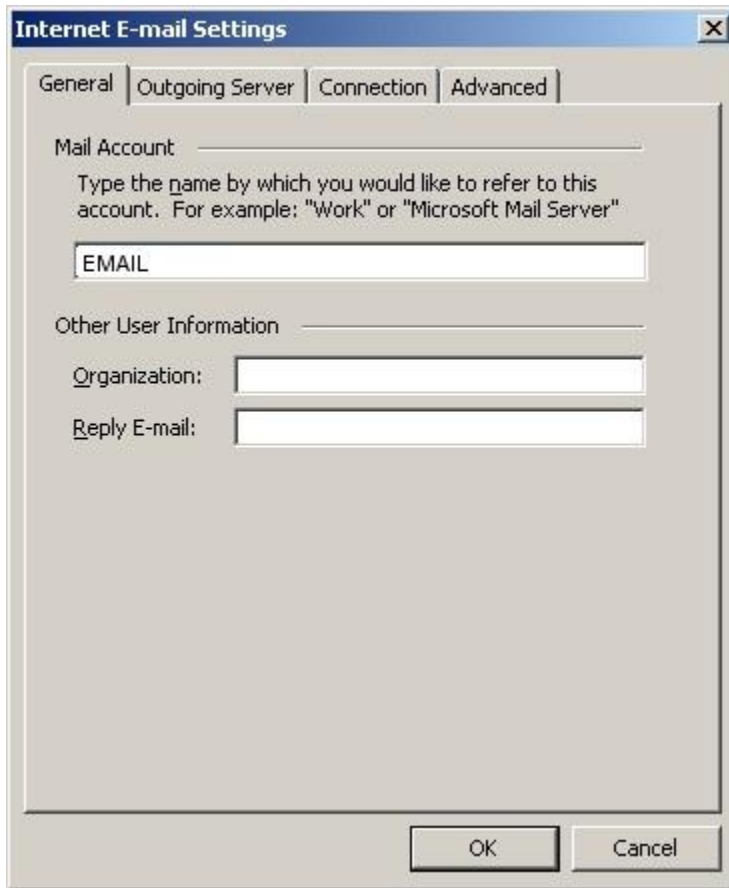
Internet E-mail Settings

General | Outgoing Server | Connection | Advanced

Mail Account

Type the name by which you would like to refer to this account. For example: "Work" or "Microsoft Mail Server"

EMAIL

Other User Information

Organization:

Reply E-mail:

OK

Cancel